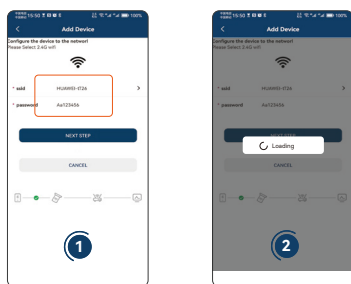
15:50 100%
Add Device
Configure the device to the network
Please Select 2.4G wifi
* ssid HUAWEI-IT2A
* password Aa123456
NEXT STEP
CANCEL
1

15:50 100%
Add Device
Configure the device to the network
Please Select 2.4G wifi
* ssid HUAWEI-IT2A
* password Aa123456
NEXT STEP
Loading
CANCEL
2